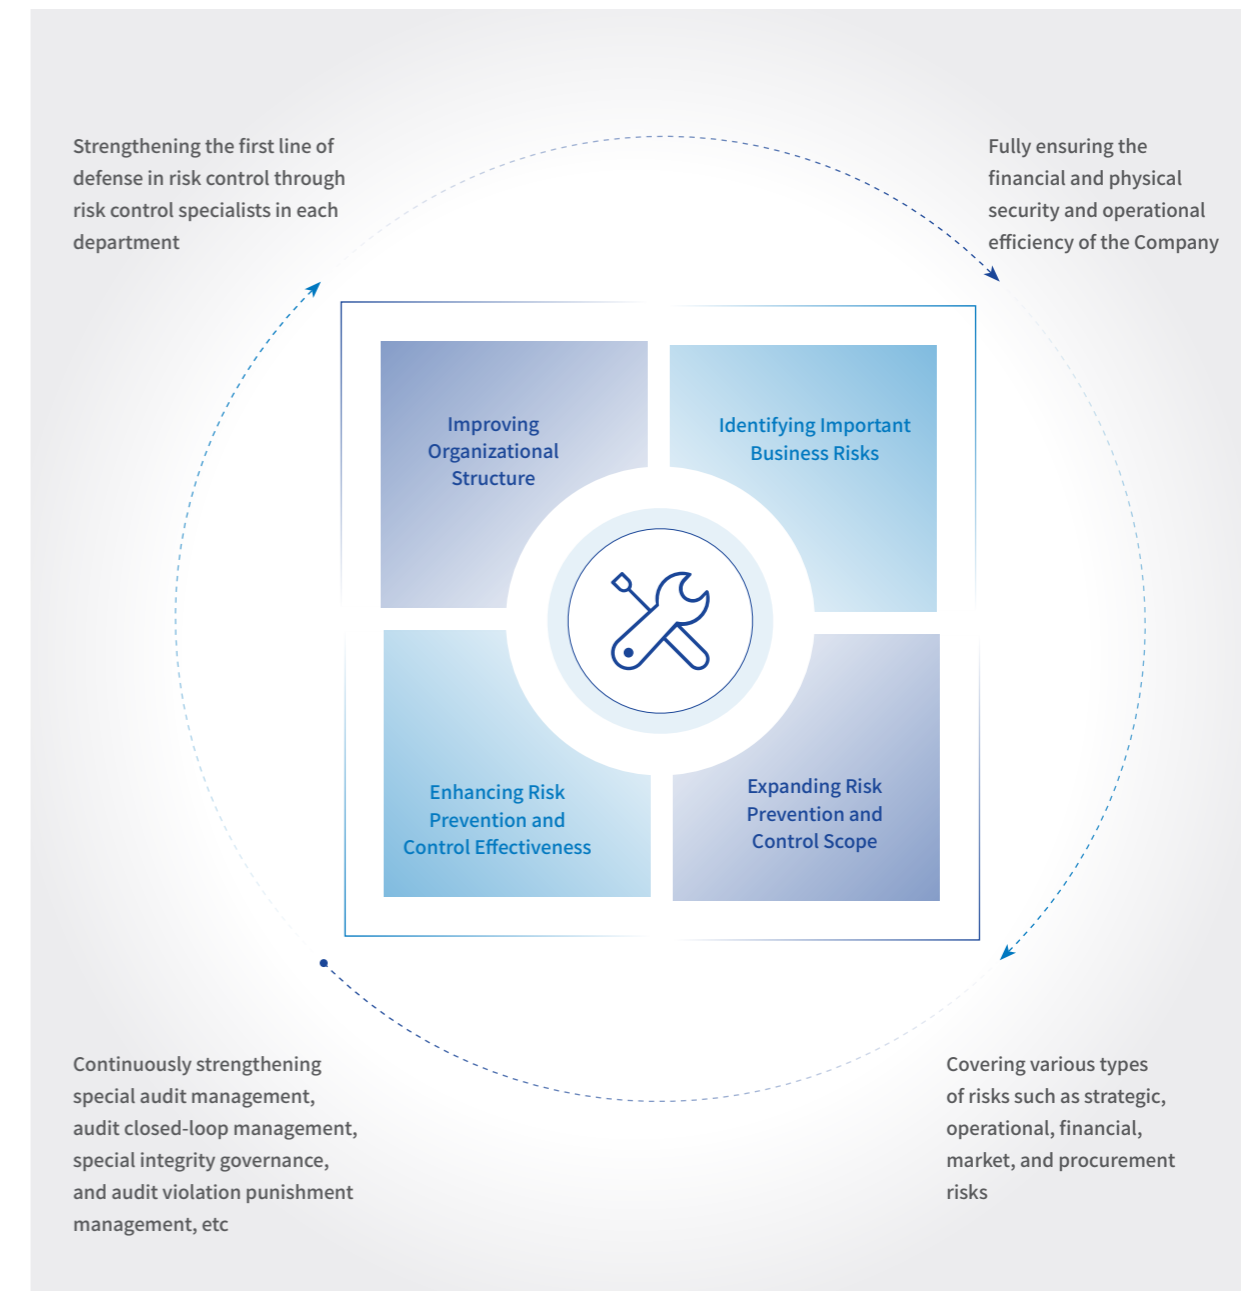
Strengthening the first line of defense in risk control through risk control specialists in each department

Fully ensuring the financial and physical security and operational efficiency of the Company

Improving Organizational Structure

Identifying Important Business Risks

Enhancing Risk Prevention and Control Effectiveness

Expanding Risk Prevention and Control Scope

Continuously strengthening special audit management, audit closed-loop management, special integrity governance, and audit violation punishment management, etc

Covering various types of risks such as strategic, operational, financial, market, and procurement risks